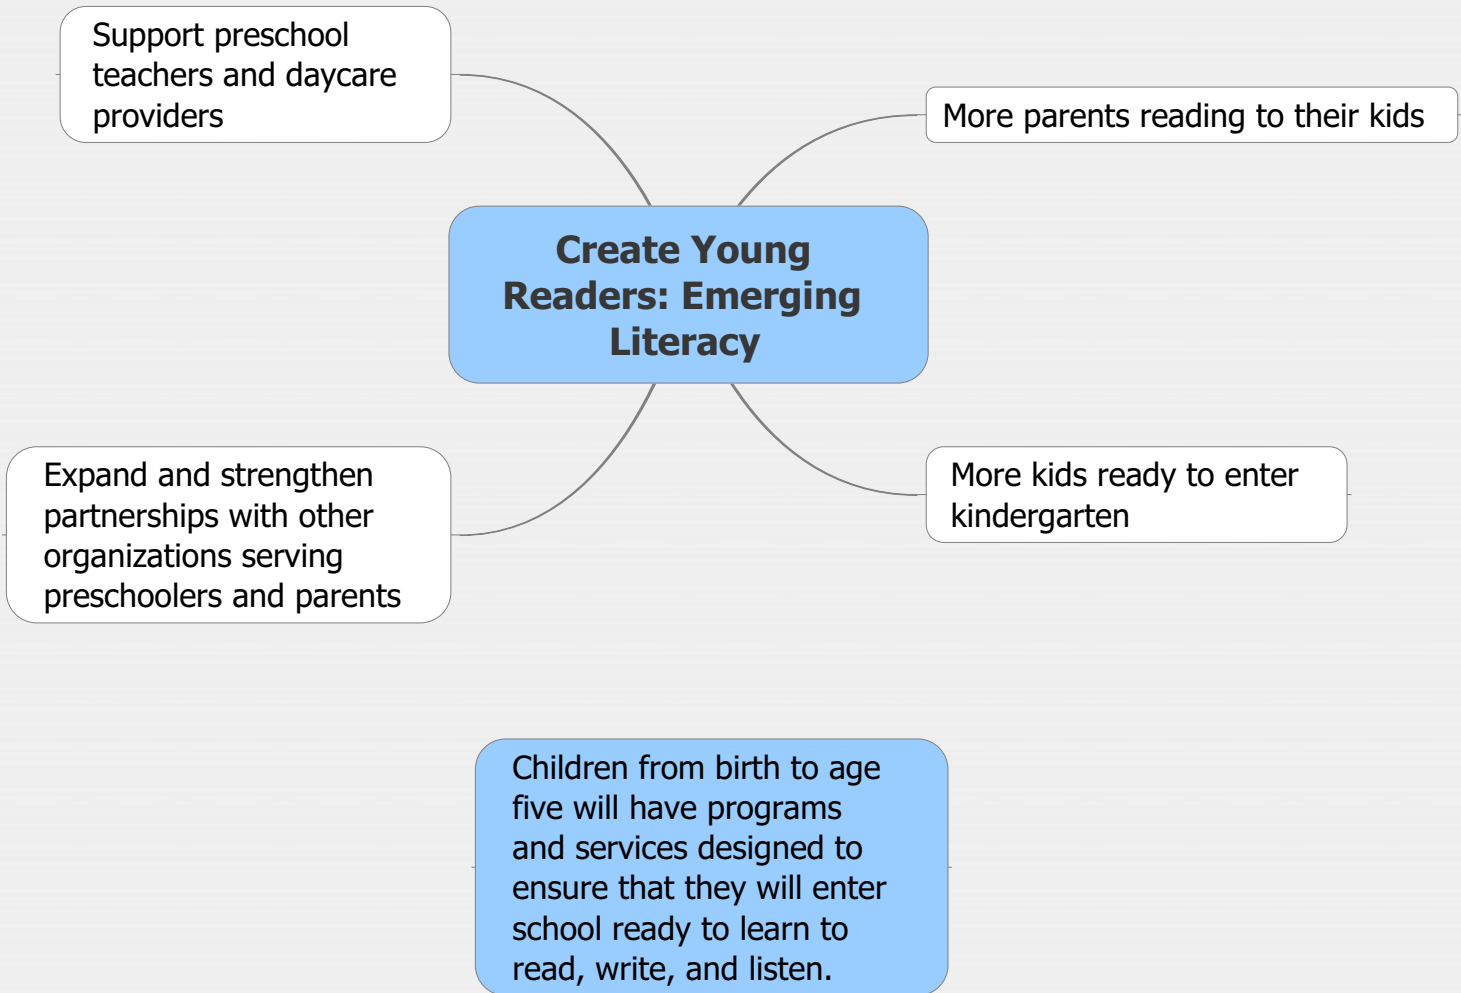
Support preschool teachers and daycare providers

More parents reading to their kids

Create Young Readers: Emerging Literacy

Expand and strengthen partnerships with other organizations serving preschoolers and parents

More kids ready to enter kindergarten

Children from birth to age five will have programs and services designed to ensure that they will enter school ready to learn to read, write, and listen.